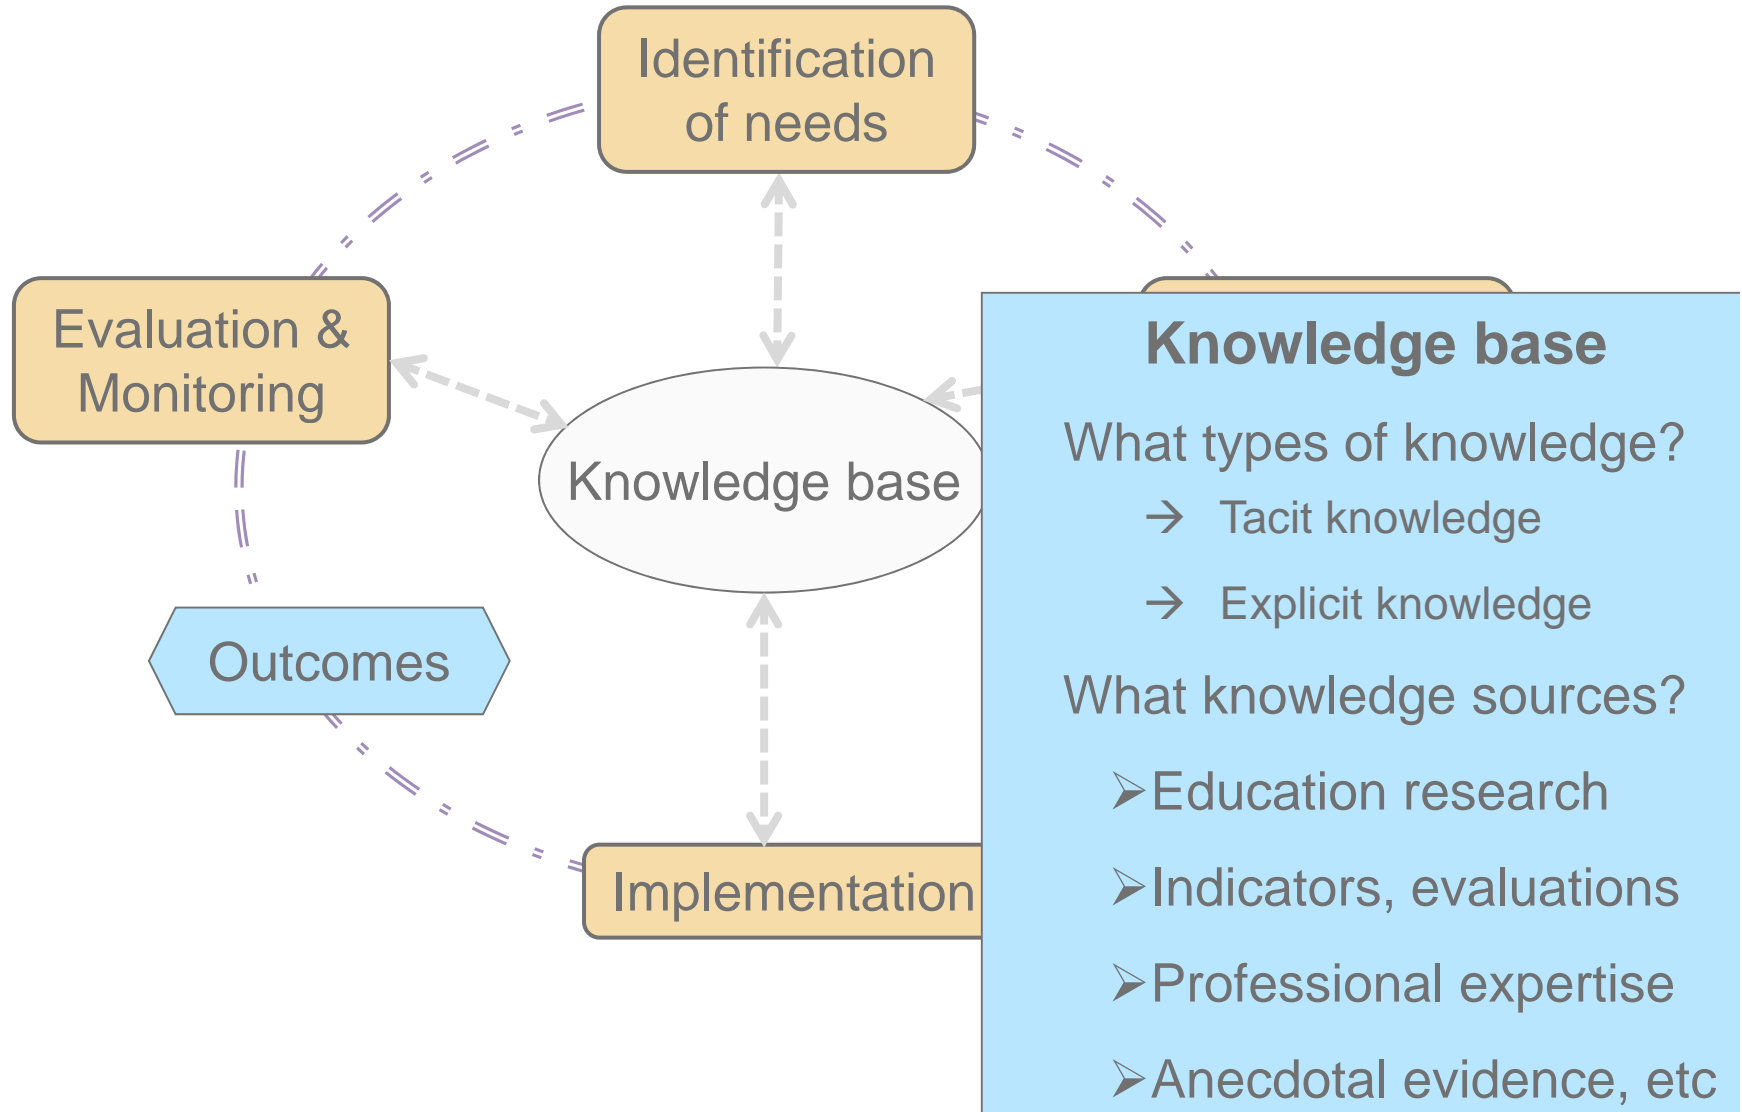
Identification of needs

Evaluation & Monitoring

Knowledge base

Outcomes

Implementation

Knowledge base

What types of knowledge?

→ Tacit knowledge

→ Explicit knowledge

What knowledge sources?

➢Education research

➢Indicators, evaluations

➢Professional expertise

➢Anecdotal evidence, etc